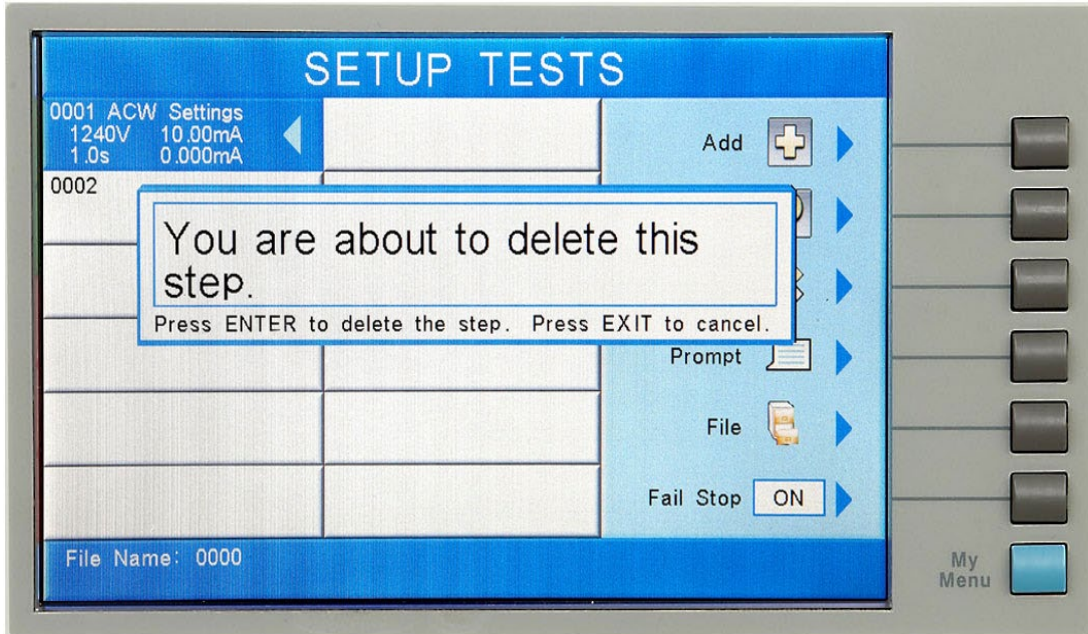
SETUP TESTS

0001 ACW Settings
1240V 10.00mA
1.0s 0.000mA

0002

You are about to delete this step.

Press ENTER to delete the step. Press EXIT to cancel.

Add

Prompt

File

Fail Stop ON

File Name: 0000

My Menu